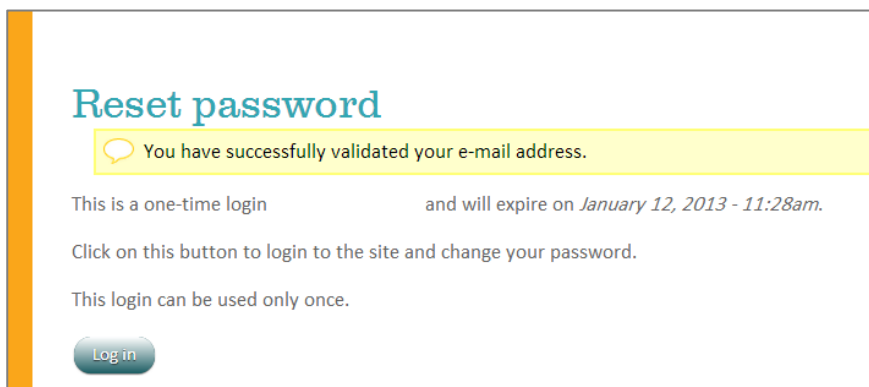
Reset password

You have successfully validated your e-mail address.

This is a one-time login and will expire on *January 12, 2013 - 11:28am.*

Click on this button to login to the site and change your password.

This login can be used only once.

Log in